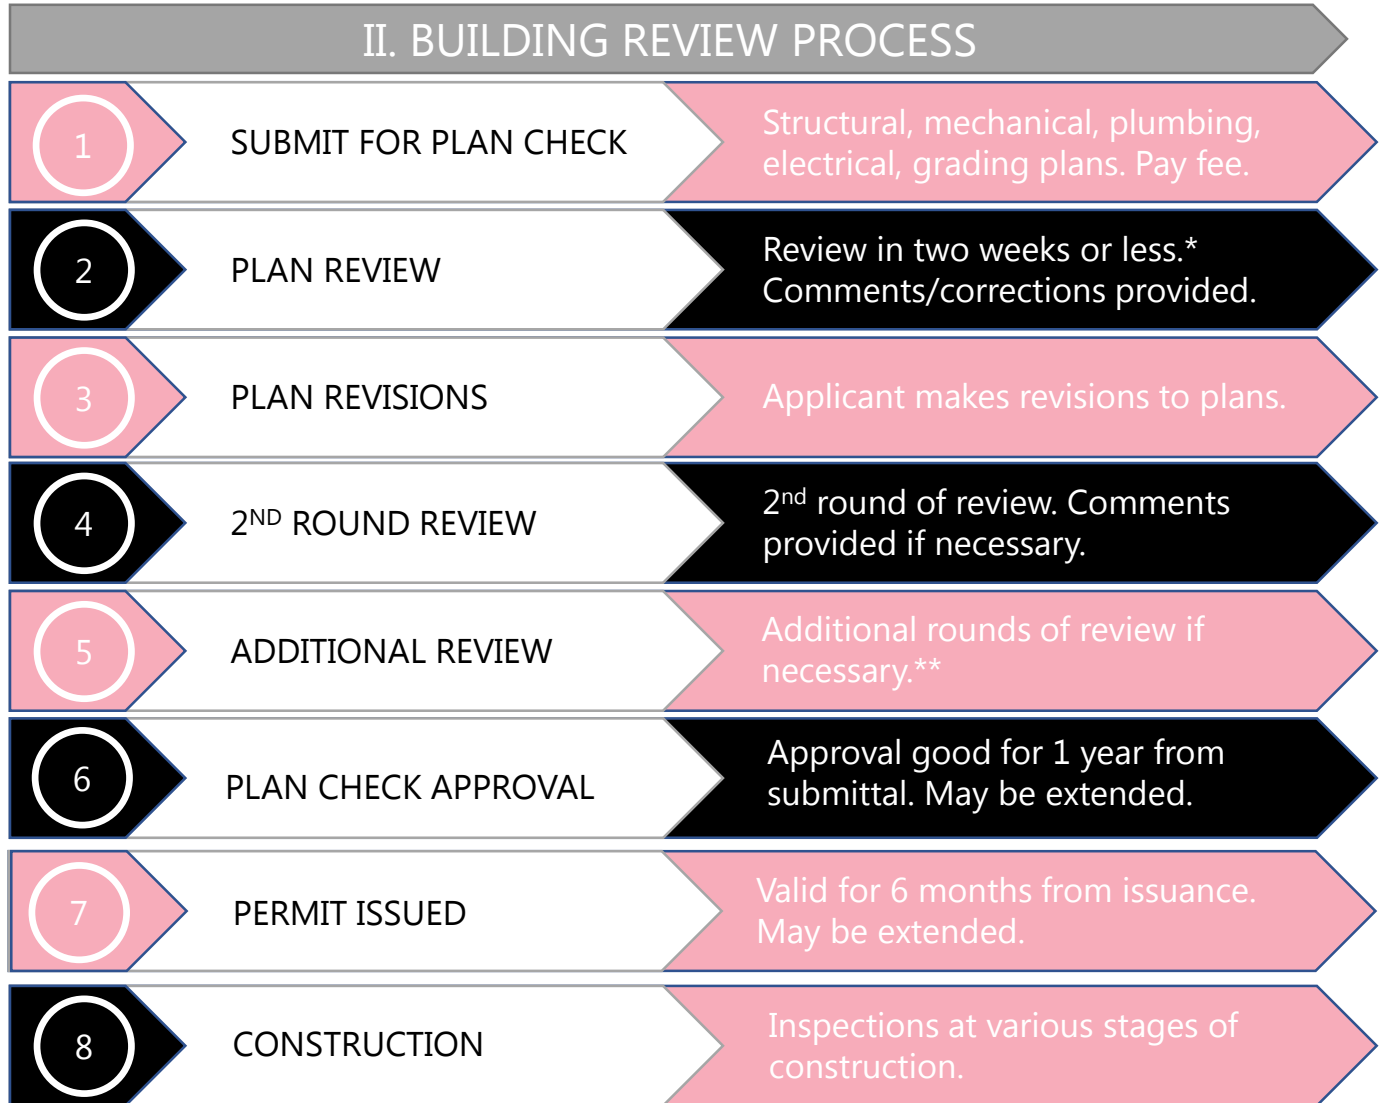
II. BUILDING REVIEW PROCESS

1

SUBMIT FOR PLAN CHECK

Structural, mechanical, plumbing, electrical, grading plans. Pay fee.

2

PLAN REVIEW

Review in two weeks or less.* Comments/corrections provided.

3

PLAN REVISIONS

Applicant makes revisions to plans.

4

$2^{ND}$ ROUND REVIEW

$2^{nd}$ round of review. Comments provided if necessary.

5

ADDITIONAL REVIEW

Additional rounds of review if necessary.**

6

PLAN CHECK APPROVAL

Approval good for 1 year from submittal. May be extended.

7

PERMIT ISSUED

Valid for 6 months from issuance. May be extended.

8

CONSTRUCTION

Inspections at various stages of construction.